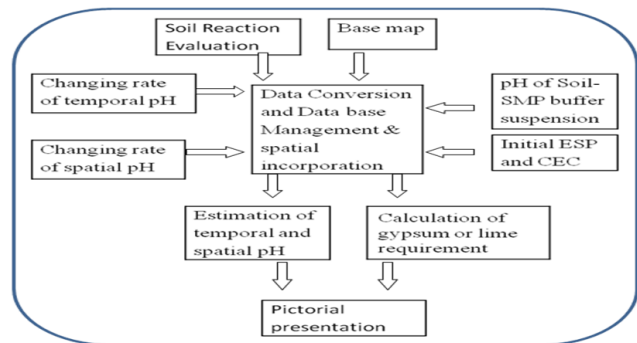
Soil Reaction Evaluation

Base map

Changing rate of temporal pH

Data Conversion and Data base Management & spatial incorporation

pH of Soil-SMP buffer suspension

Changing rate of spatial pH

Initial ESP and CEC

Estimation of temporal and spatial pH

Calculation of gypsum or lime requirement

Pictorial presentation